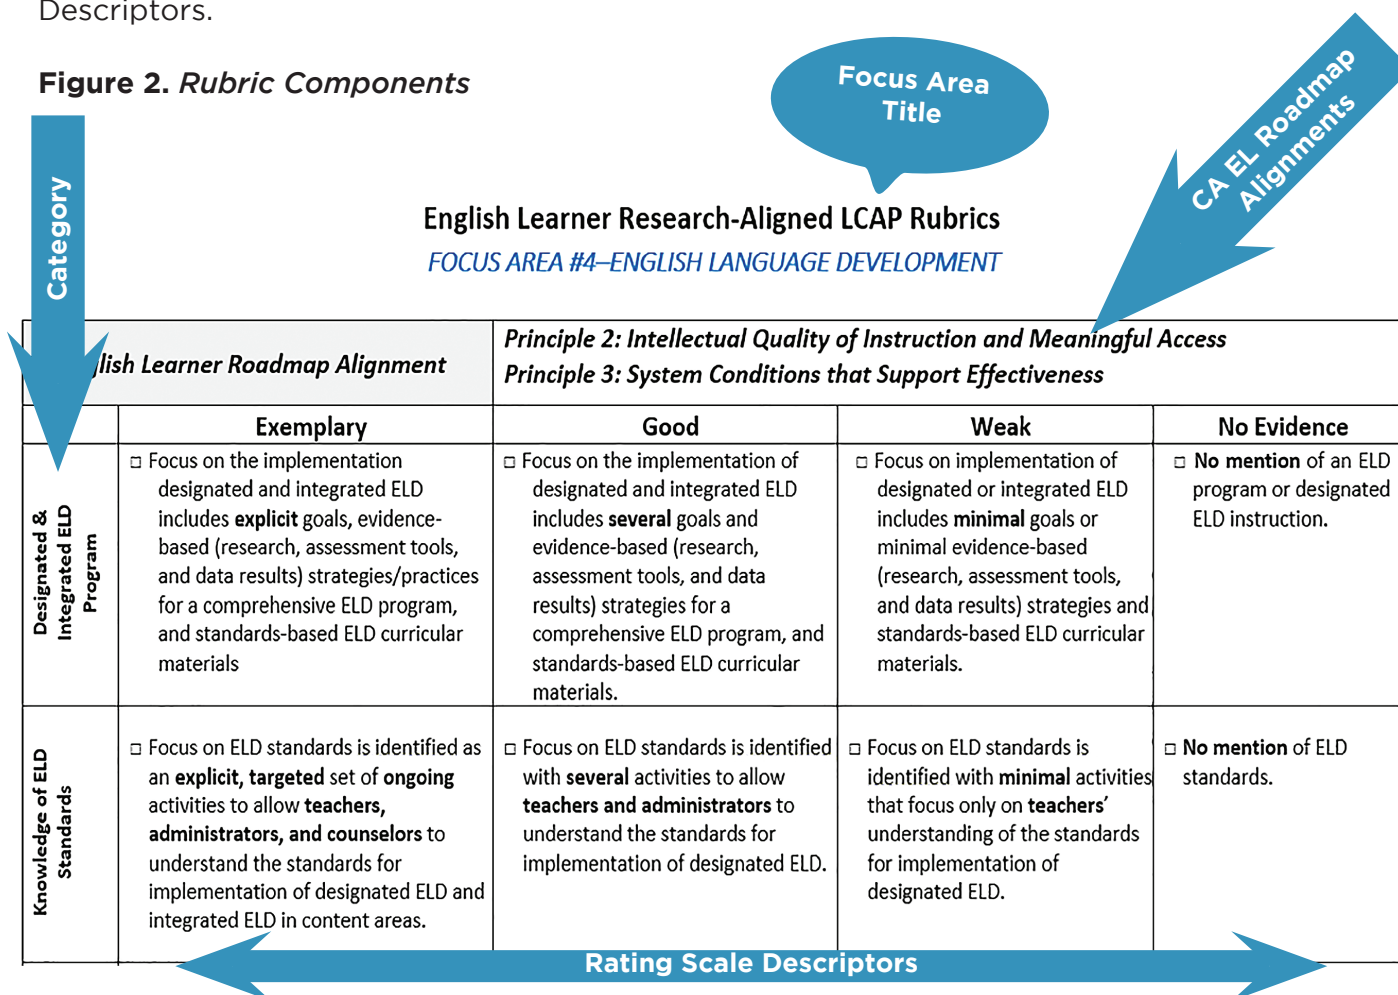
Descriptors.

**Figure 2.** *Rubric Components*

Focus Area Title

CA EL Roadmap Alignments

Category

English Learner Research-Aligned LCAP Rubrics

FOCUS AREA #4–ENGLISH LANGUAGE DEVELOPMENT

| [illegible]lish Learner Roadmap Alignment | Principle 2: Intellectual Quality of Instruction and Meaningful Access<br>Principle 3: System Conditions that Support Effectiveness | | |
|---|---|---|---|
| | Exemplary | Good | Weak | No Evidence |
| Designated & Integrated ELD Program | ☐ Focus on the implementation designated and integrated ELD includes **explicit** goals, evidence-based (research, assessment tools, and data results) strategies/practices for a comprehensive ELD program, and standards-based ELD curricular materials | ☐ Focus on the implementation of designated and integrated ELD includes **several** goals and evidence-based (research, assessment tools, and data results) strategies for a comprehensive ELD program, and standards-based ELD curricular materials. | ☐ Focus on implementation of designated or integrated ELD includes **minimal** goals or minimal evidence-based (research, assessment tools, and data results) strategies and standards-based ELD curricular materials. | ☐ **No mention** of an ELD program or designated ELD instruction. |
| Knowledge of ELD Standards | ☐ Focus on ELD standards is identified as an **explicit, targeted** set of **ongoing** activities to allow **teachers, administrators, and counselors** to understand the standards for implementation of designated ELD and integrated ELD in content areas. | ☐ Focus on ELD standards is identified with **several** activities to allow **teachers and administrators** to understand the standards for implementation of designated ELD. | ☐ Focus on ELD standards is identified with **minimal** activities that focus only on **teachers'** understanding of the standards for implementation of designated ELD. | ☐ **No mention** of ELD standards. |

Rating Scale Descriptors